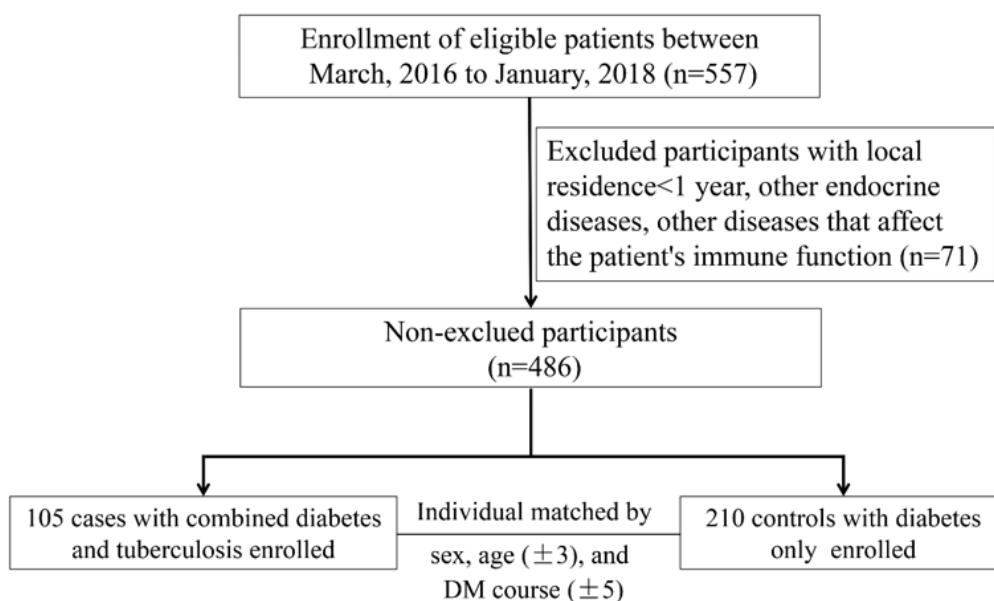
Enrollment of eligible patients between March, 2016 to January, 2018 (n=557)

Excluded participants with local residence<1 year, other endocrine diseases, other diseases that affect the patient's immune function (n=71)

Non-exclued participants (n=486)

105 cases with combined diabetes and tuberculosis enrolled

Individual matched by sex, age ($\pm 3$), and DM course ($\pm 5$)

210 controls with diabetes only enrolled